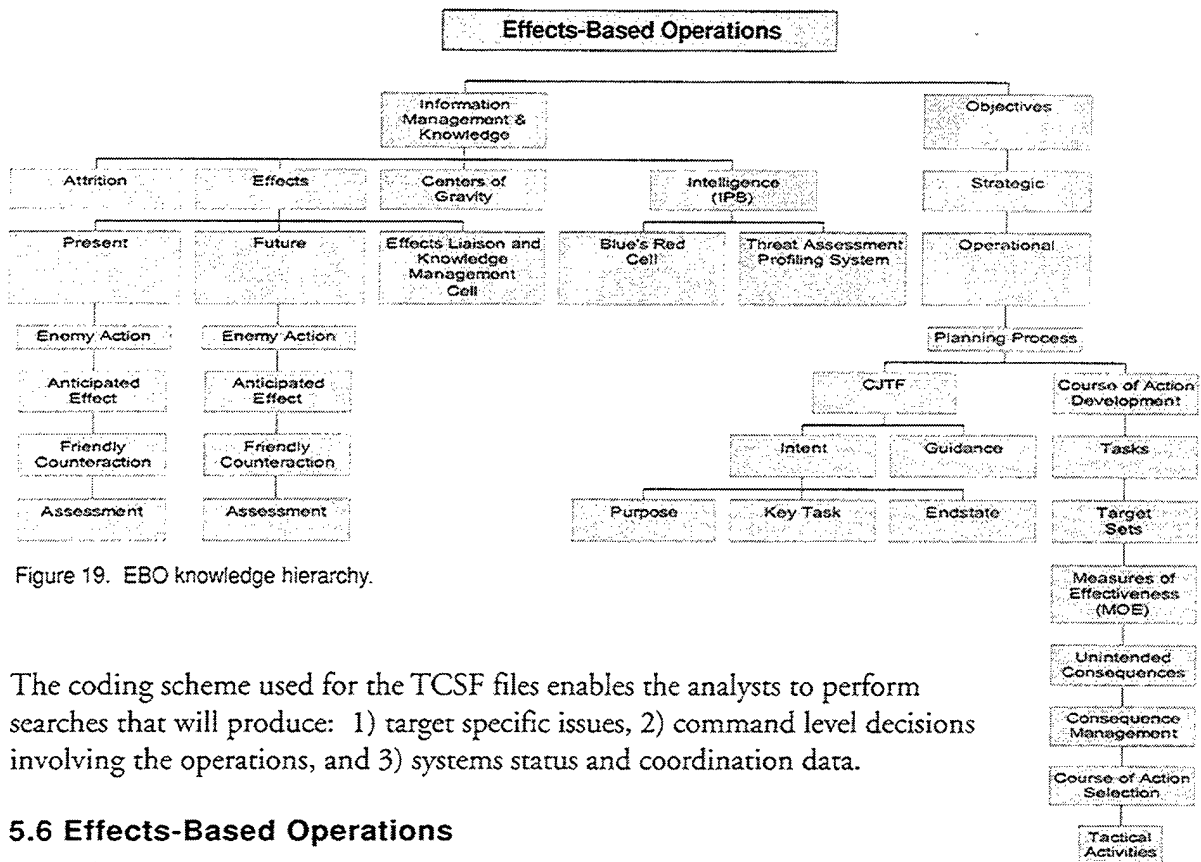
Effects-Based Operations

Information Management & Knowledge

Objectives

Attrition

Effects

Centers of Gravity

Intelligence (IPB)

Strategic

Present

Future

Effects Liaison and Knowledge Management Cell

Blue's Red Cell

Threat Assessment Profiling System

Operational

Enemy Action

Anticipated Effect

Friendly Counteraction

Assessment

Enemy Action

Anticipated Effect

Friendly Counteraction

Assessment

Planning Process

CJTF

Course of Action Development

Intent

Guidance

Tasks

Purpose

Key Task

Endstate

Target Sets

Measures of Effectiveness (MOE)

Unintended Consequences

Consequence Management

Course of Action Selection

Tactical Activities

Figure 19. EBO knowledge hierarchy.

The coding scheme used for the TCSF files enables the analysts to perform searches that will produce: 1) target specific issues, 2) command level decisions involving the operations, and 3) systems status and coordination data.

5.6 Effects-Based Operations